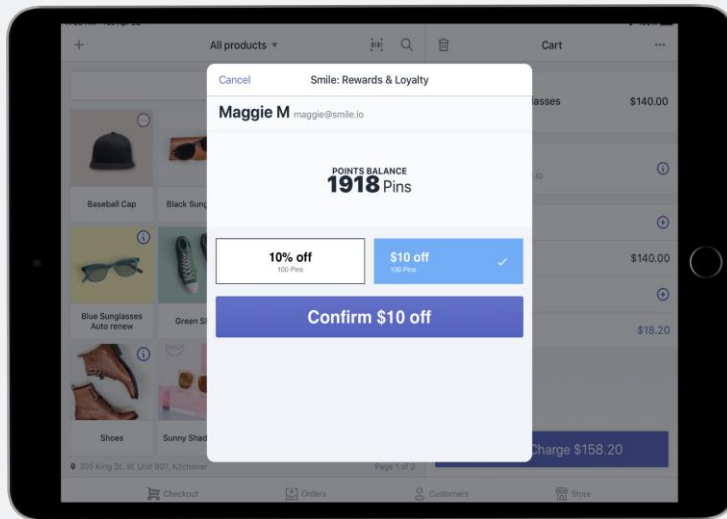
All products

Cart

Cancel

Smile: Rewards & Loyalty

Maggie M maggie@smile.io

POINTS BALANCE
1918 Pins

10% off
100 Pins

$10 off
100 Pins

Confirm $10 off

Baseball Cap

Black Sung

Blue Sunglasses Auto renew

Green Sl

Shoes

Sunny Shad

305 King St. W, Unit 901, Kitchener

Page 1 of 2

lasses

$140.00

$140.00

$18.20

Charge $158.20

Checkout

Orders

Customers

Store